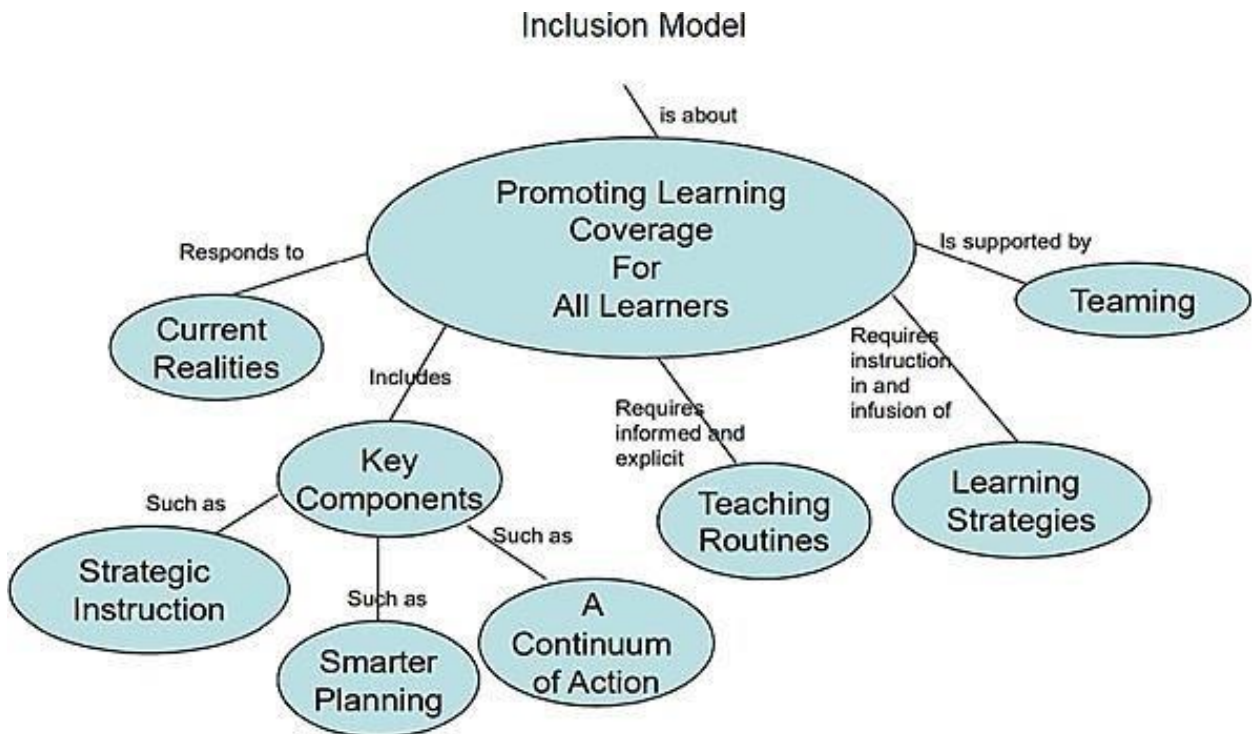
Inclusion Model

is about

Promoting Learning Coverage For All Learners

Responds to

Current Realities

Is supported by

Teaming

Includes

Key Components

Requires informed and explicit

Teaching Routines

Requires instruction in and infusion of

Learning Strategies

Such as

Strategic Instruction

Such as

Smarter Planning

Such as

A Continuum of Action